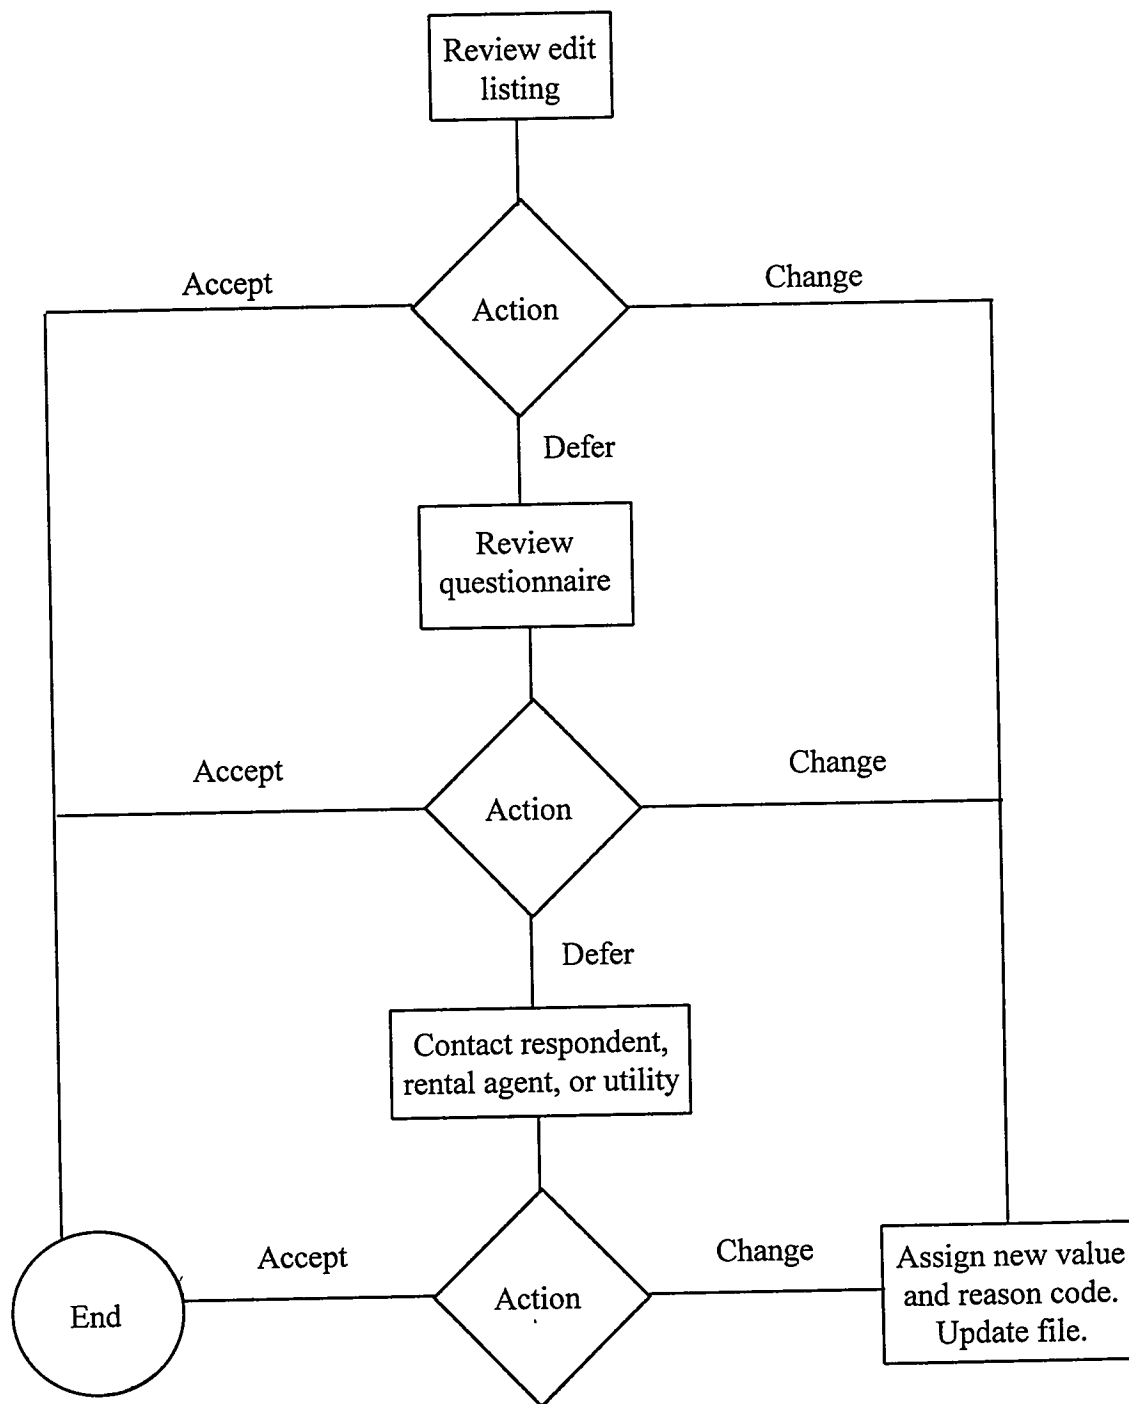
Review edit listing

Accept

Action

Change

Defer

Review questionnaire

Accept

Action

Change

Defer

Contact respondent, rental agent, or utility

End

Accept

Action

Change

Assign new value and reason code. Update file.